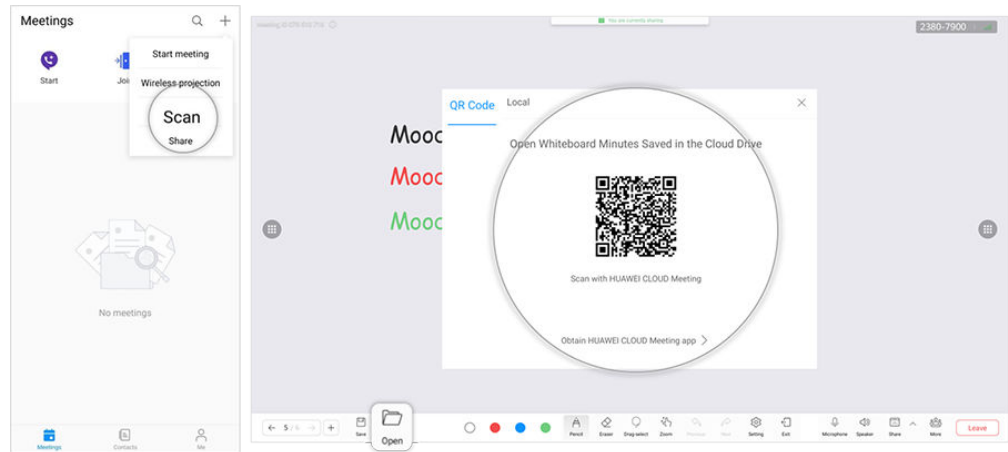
Meetings

Start

Joi

Start meeting

Wireless projection

Scan

Share

No meetings

Meetings

Contacts

Me

Meeting ID 678 810 716

You are currently sharing

2380-7900

QR Code

Local

Mooc

Mooc

Mooc

Open Whiteboard Minutes Saved in the Cloud Drive

Scan with HUAWEI CLOUD Meeting

Obtain HUAWEI CLOUD Meeting app

5 / 6

Save

Open

Pencil

Eraser

Drag-select

Zoom

Previous

Next

Setting

Exit

Microphone

Speaker

Share

More

Leave